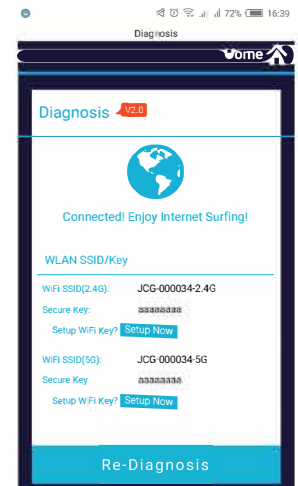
72% 16:39

Diagnosis

Home

Diagnosis V2.0

Connected! Enjoy Internet Surfing!

WLAN SSID/Key

WiFi SSID(2.4G): JCG-000034-2.4G

Secure Key: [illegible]

Setup WiFi Key? Setup Now

WiFi SSID(5G): JCG-000034-5G

Secure Key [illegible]

Setup WiFi Key? Setup Now

Re-Diagnosis